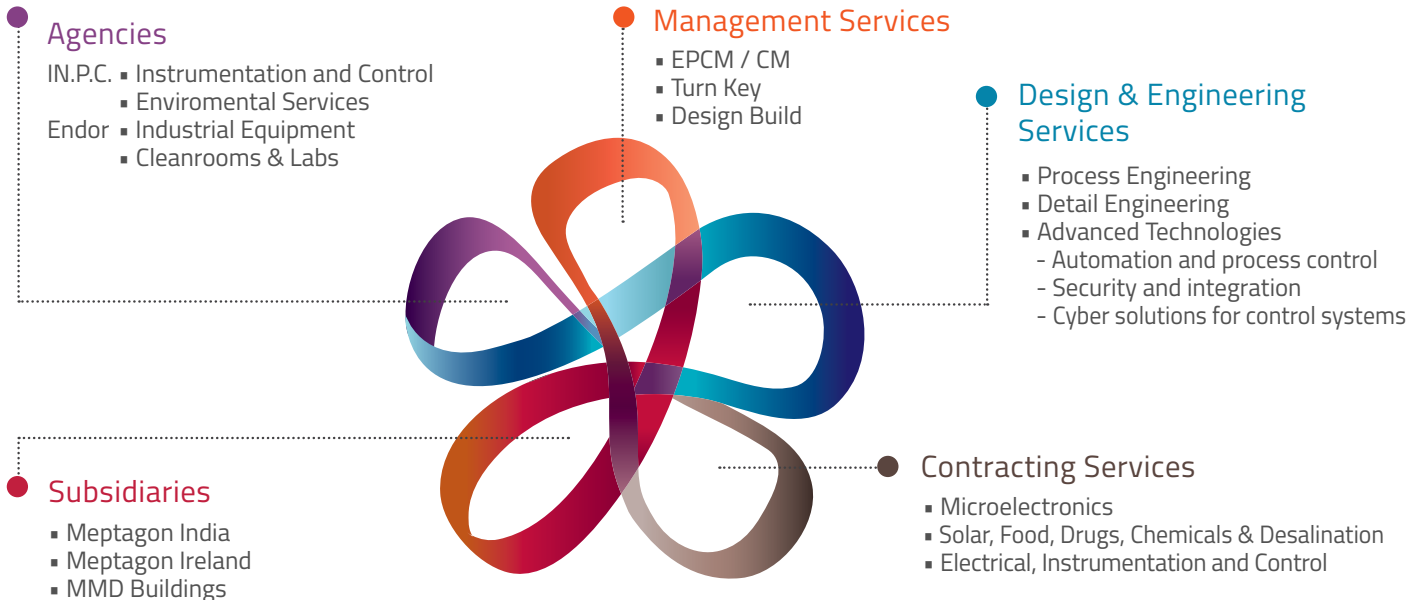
Agencies

IN.P.C. ▪ Instrumentation and Control
▪ Enviromental Services
Endor ▪ Industrial Equipment
▪ Cleanrooms & Labs

Management Services

▪ EPCM / CM
▪ Turn Key
▪ Design Build

Design & Engineering Services

▪ Process Engineering
▪ Detail Engineering
▪ Advanced Technologies
- Automation and process control
- Security and integration
- Cyber solutions for control systems

Subsidiaries

▪ Meptagon India
▪ Meptagon Ireland
▪ MMD Buildings

Contracting Services

▪ Microelectronics
▪ Solar, Food, Drugs, Chemicals & Desalination
▪ Electrical, Instrumentation and Control